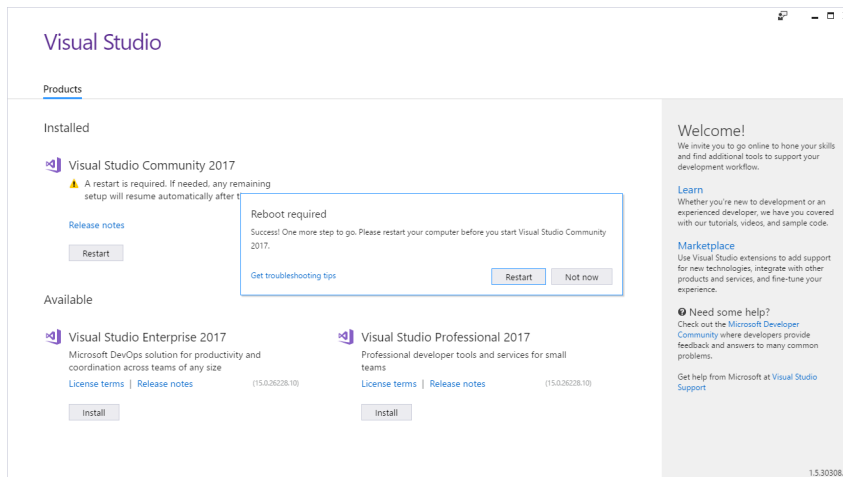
Visual Studio

Products

Installed

Visual Studio Community 2017

A restart is required. If needed, any remaining setup will resume automatically after t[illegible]

Release notes

Restart

Reboot required

Success! One more step to go. Please restart your computer before you start Visual Studio Community 2017.

Get troubleshooting tips

Restart

Not now

Available

Visual Studio Enterprise 2017

Microsoft DevOps solution for productivity and coordination across teams of any size

License terms | Release notes

(15.0.26228.10)

Install

Visual Studio Professional 2017

Professional developer tools and services for small teams

License terms | Release notes

(15.0.26228.10)

Install

Welcome!

We invite you to go online to hone your skills and find additional tools to support your development workflow.

Learn

Whether you're new to development or an experienced developer, we have you covered with our tutorials, videos, and sample code.

Marketplace

Use Visual Studio extensions to add support for new technologies, integrate with other products and services, and fine-tune your experience.

Need some help?

Check out the Microsoft Developer Community where developers provide feedback and answers to many common problems.

Get help from Microsoft at Visual Studio Support

1.5.30308.